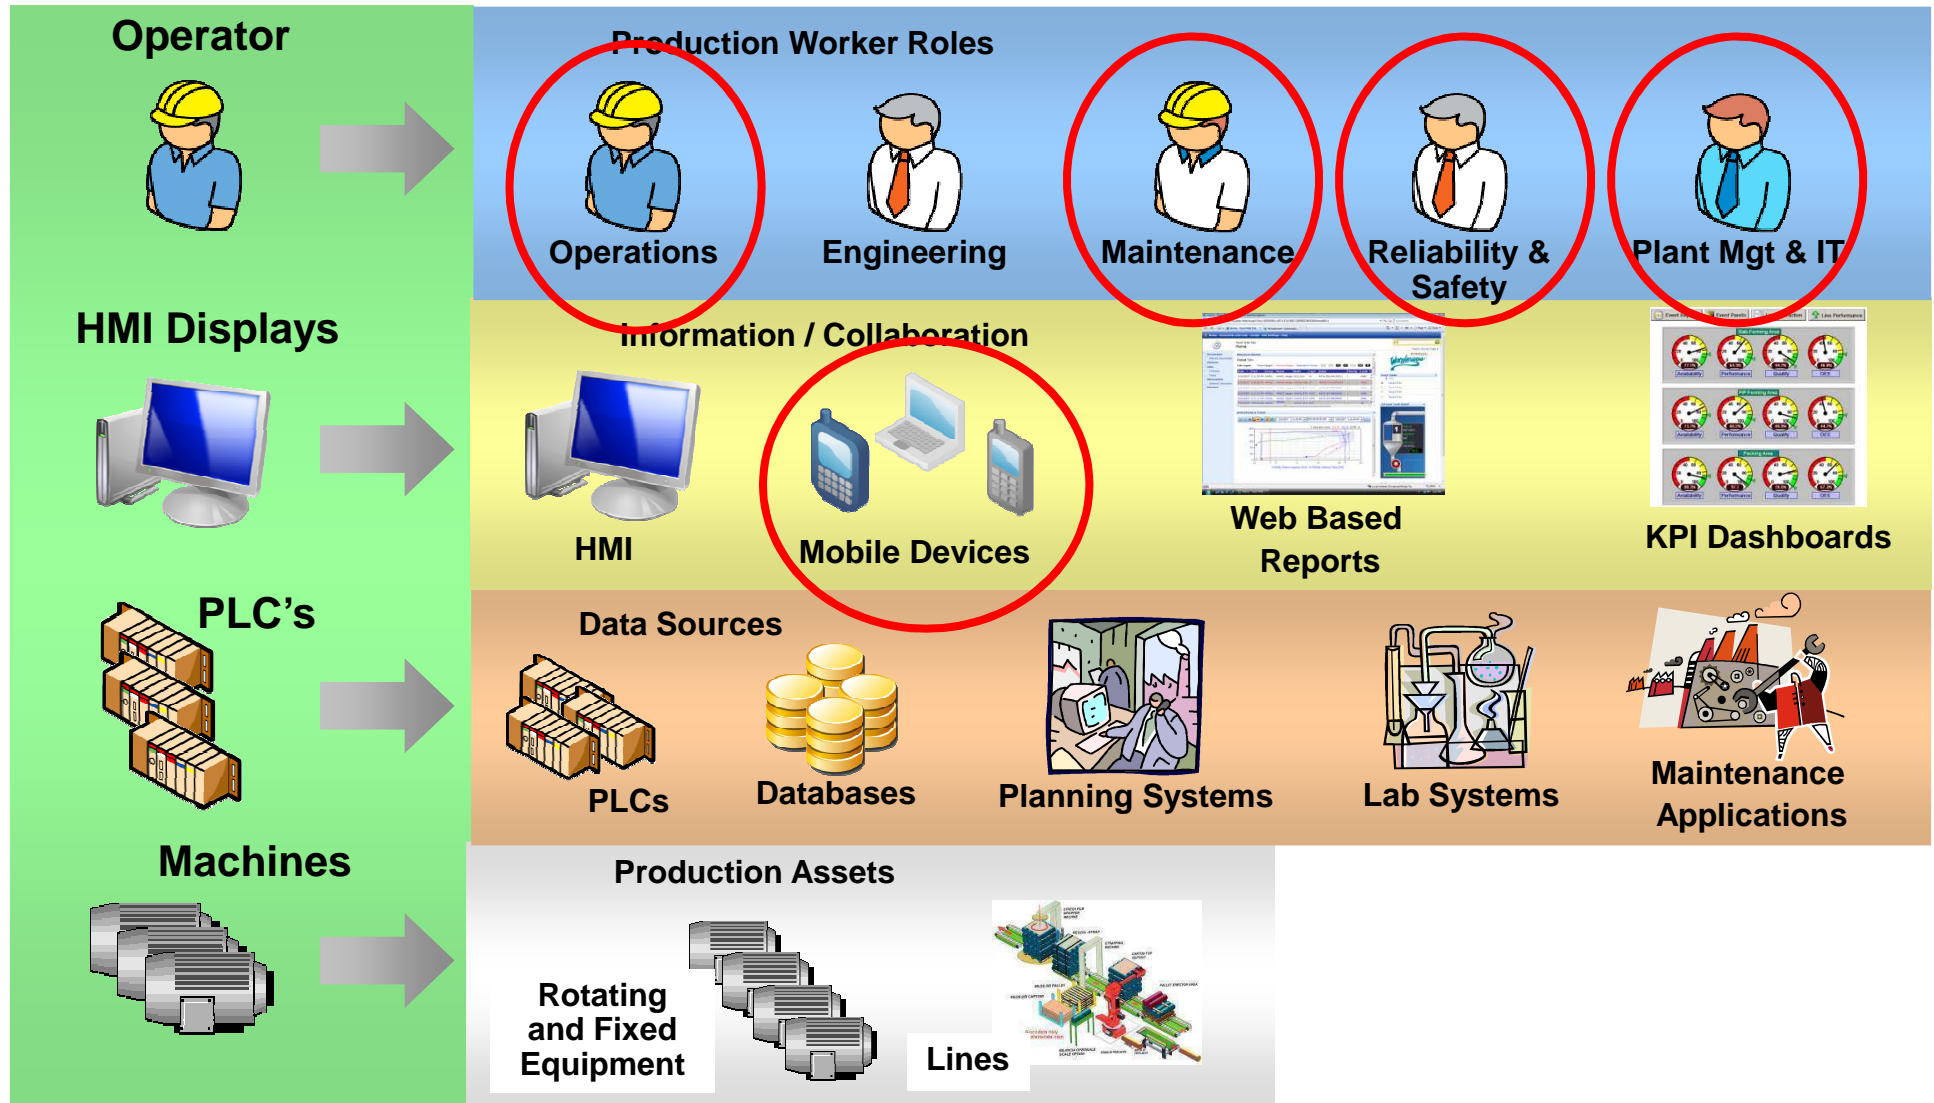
Operator

HMI Displays

PLC's

Machines

Production Worker Roles

Operations

Engineering

Maintenance

Reliability & Safety

Plant Mgt & IT

Information / Collaboration

HMI

Mobile Devices

Web Based Reports

KPI Dashboards

Data Sources

PLCs

Databases

Planning Systems

Lab Systems

Maintenance Applications

Production Assets

Rotating and Fixed Equipment

Lines